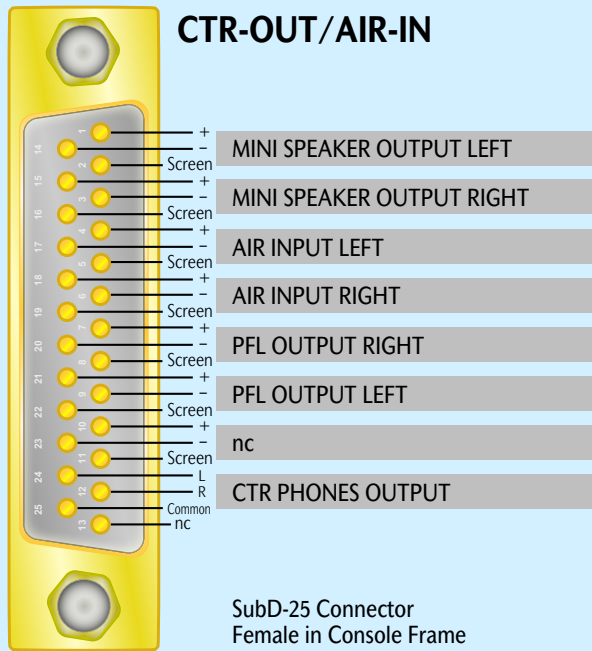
CTR-OUT/AIR-IN

1
14
2
15
3
16
4
17
5
18
6
19
7
20
8
21
9
22
10
23
11
24
12
25
13

+
–
Screen
MINI SPEAKER OUTPUT LEFT

+
–
Screen
MINI SPEAKER OUTPUT RIGHT

+
–
Screen
AIR INPUT LEFT

+
–
Screen
AIR INPUT RIGHT

+
–
Screen
PFL OUTPUT RIGHT

+
–
Screen
PFL OUTPUT LEFT

+
–
Screen
nc

L
R
Common
CTR PHONES OUTPUT

nc

SubD-25 Connector
Female in Console Frame